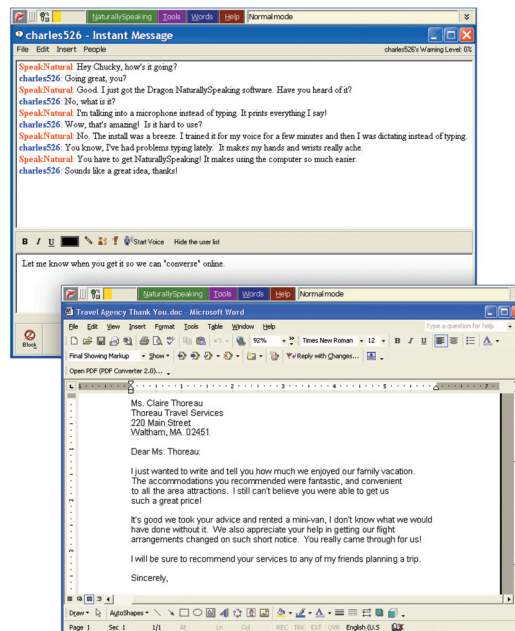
NaturallySpeaking Tools Words Help Normal mode

charles526 - Instant Message

File Edit Insert People

charles526's Warning Level: 0%

SpeakNatural: Hey Chucky, how's it going?
charles526: Going great, you?
SpeakNatural: Good. I just got the Dragon NaturallySpeaking software. Have you heard of it?
charles526: No, what is it?
SpeakNatural: I'm talking into a microphone instead of typing. It prints everything I say!
charles526: Wow, that's amazing! Is it hard to use?
SpeakNatural: No. The install was a breeze. I trained it for my voice for a few minutes and then I was dictating instead of typing.
charles526: You know, I've had problems typing lately. It makes my hands and wrists really ache.
SpeakNatural: You have to get NaturallySpeaking! It makes using the computer so much easier.
charles526: Sounds like a great idea, thanks!

B I U Start Voice Hide the user list

Let me know when you get it so we can "converse" online.

Block

NaturallySpeaking Tools Words Help Normal mode

Travel Agency Thank You.doc - Microsoft Word

File Edit View Insert Format Tools Table Window Help

Type a question for help

92% Times New Roman 12 B I U

Final Showing Markup Show Reply with Changes...

Open PDF (PDF Converter 2.0)...

Ms. Claire Thoreau
Thoreau Travel Services
220 Main Street
Waltham, MA 02451

Dear Ms. Thoreau:

I just wanted to write and tell you how much we enjoyed our family vacation. The accommodations you recommended were fantastic, and convenient to all the area attractions. I still can't believe you were able to get us such a great price!

It's good we took your advice and rented a mini-van, I don't know what we would have done without it. We also appreciate your help in getting our flight arrangements changed on such short notice. You really came through for us!

I will be sure to recommend your services to any of my friends planning a trip.

Sincerely,

Draw AutoShapes

Page 1 Sec 1 1/1 At Ln Col REC TRK EXT OVR English (U.S